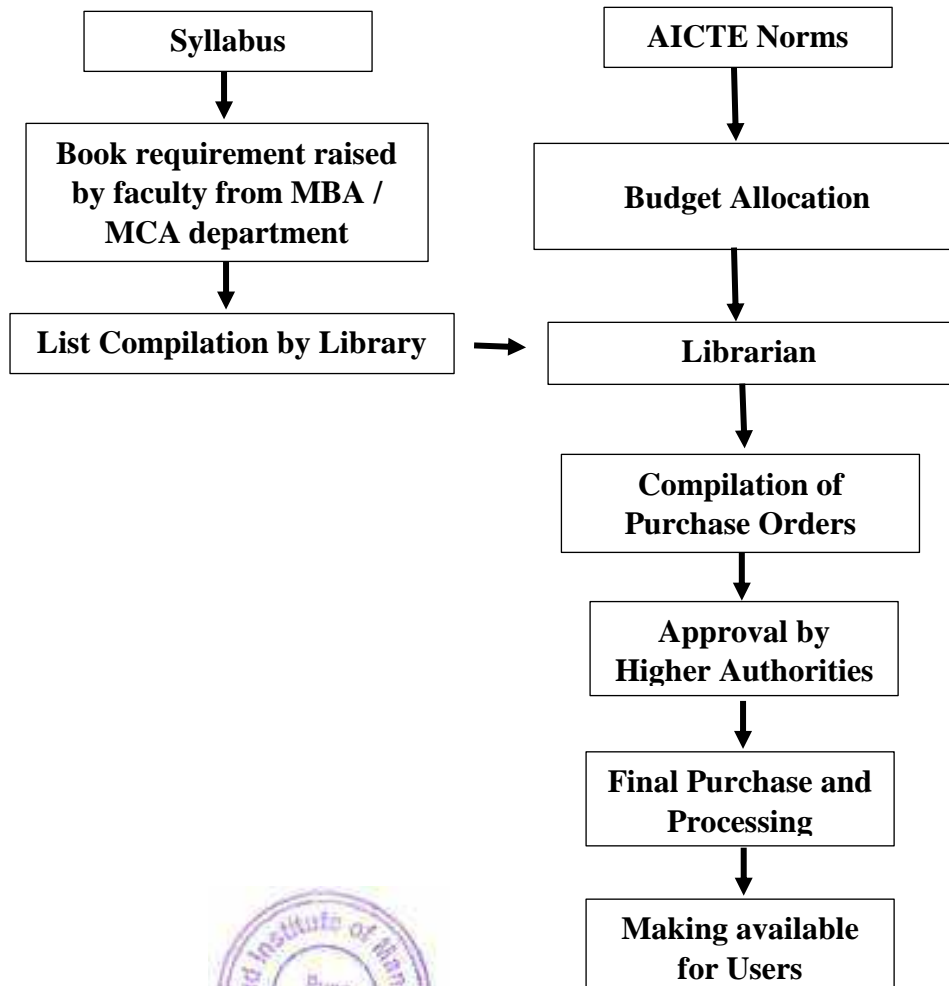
Syllabus

Book requirement raised by faculty from MBA / MCA department

List Compilation by Library

AICTE Norms

Budget Allocation

Librarian

Compilation of Purchase Orders

Approval by Higher Authorities

Final Purchase and Processing

Making available for Users

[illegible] Institute of Man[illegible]